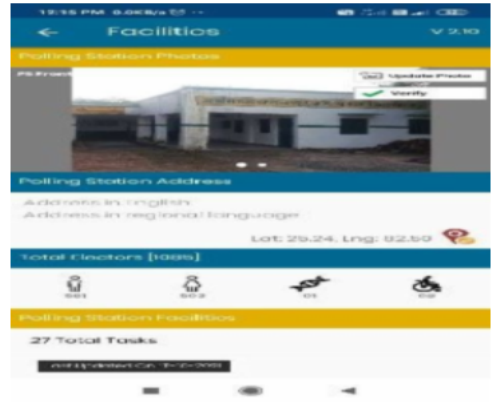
12:15 PM 0.0KB/s

Facilities

V 2.10

Polling Station Photos

PS Front

Update Photo

Verify

Polling Station Address

Address in English

Address in regional language

Lat: 29.24, Lng: 82.50

Total Electors [1085]

581

502

01

02

Polling Station Facilities

27 Total Tasks

Last Updated On: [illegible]